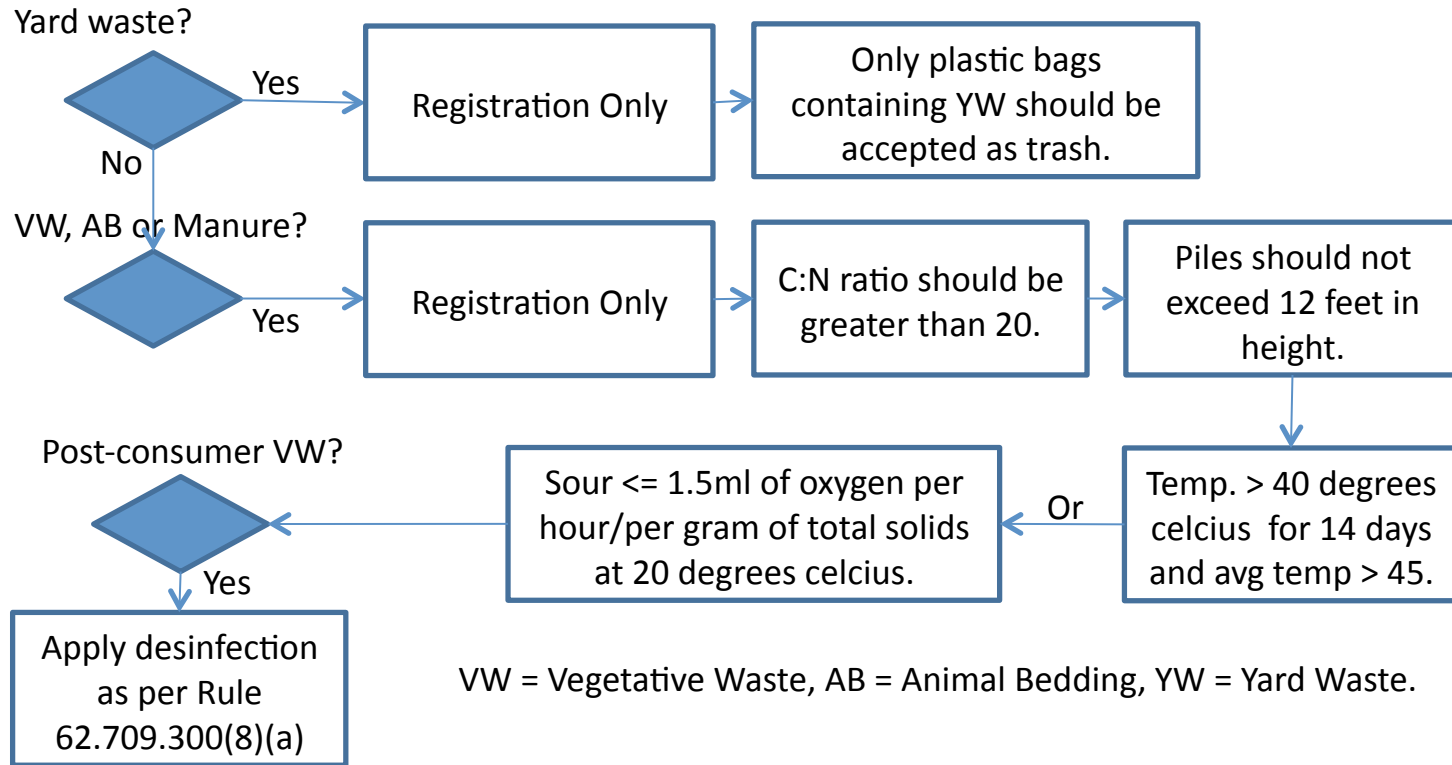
Yard waste?

Yes

Registration Only

Only plastic bags containing YW should be accepted as trash.

No

VW, AB or Manure?

Yes

Registration Only

C:N ratio should be greater than 20.

Piles should not exceed 12 feet in height.

Temp. > 40 degrees celcius for 14 days and avg temp > 45.

Or

Sour <= 1.5ml of oxygen per hour/per gram of total solids at 20 degrees celcius.

Post-consumer VW?

Yes

Apply desinfection as per Rule 62.709.300(8)(a)

VW = Vegetative Waste, AB = Animal Bedding, YW = Yard Waste.